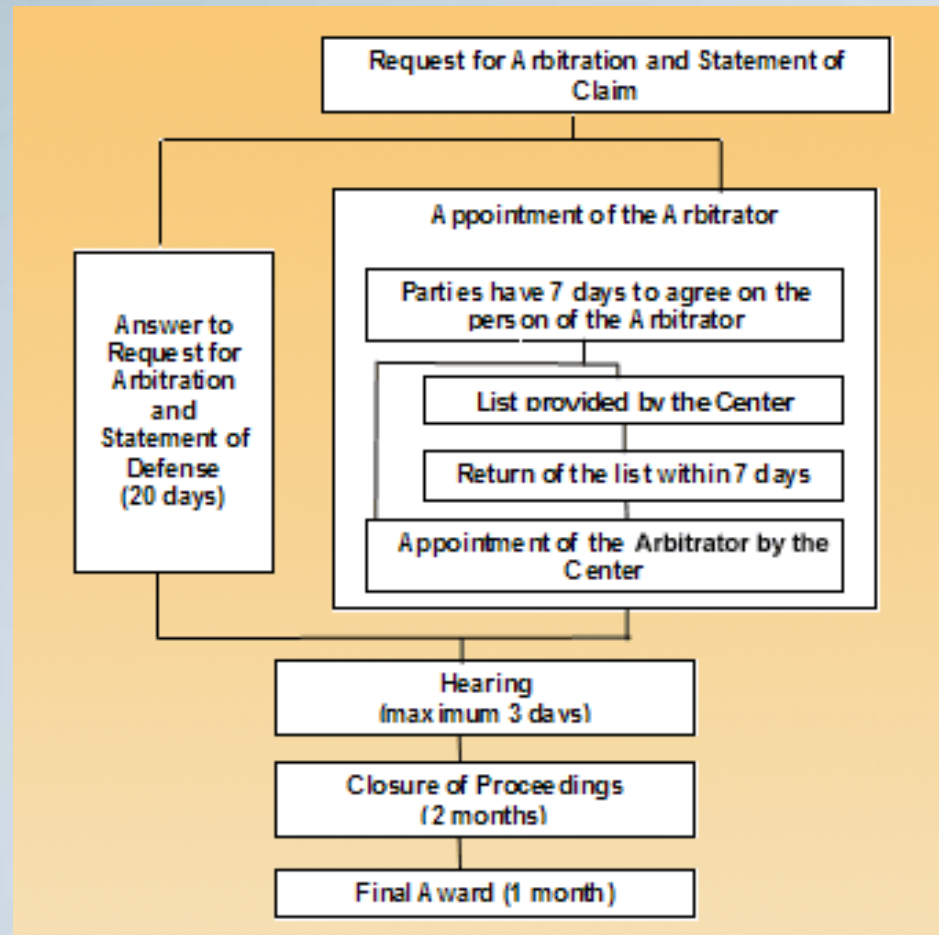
Request for Arbitration and Statement of Claim

Answer to Request for Arbitration and Statement of Defense (20 days)

Appointment of the Arbitrator

Parties have 7 days to agree on the person of the Arbitrator

List provided by the Center

Return of the list within 7 days

Appointment of the Arbitrator by the Center

Hearing (maximum 3 days)

Closure of Proceedings (2 months)

Final Award (1 month)